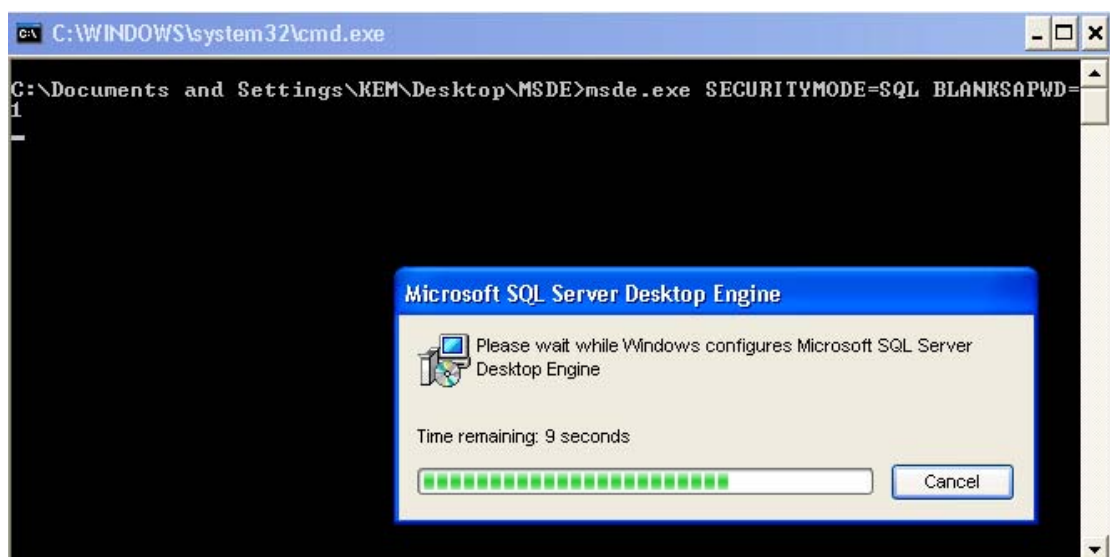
C:\WINDOWS\system32\cmd.exe

C:\Documents and Settings\KEM\Desktop\MSDE>msde.exe SECURITYMODE=SQL BLANKSAPWD=1

Microsoft SQL Server Desktop Engine

Please wait while Windows configures Microsoft SQL Server Desktop Engine

Time remaining: 9 seconds

Cancel